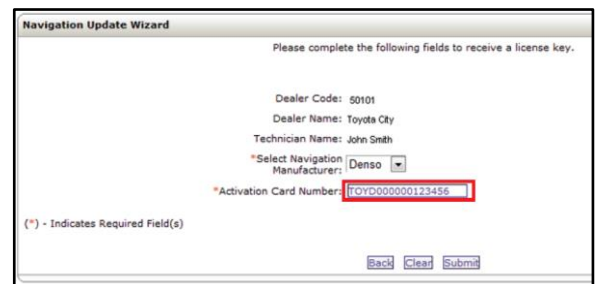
Navigation Update Wizard

Please complete the following fields to receive a license key.

Dealer Code: 50101

Dealer Name: Toyota City

Technician Name: John Smith

*Select Navigation Manufacturer: Denso

*Activation Card Number: TOYD000000123456

(*) - Indicates Required Field(s)

Back Clear Submit